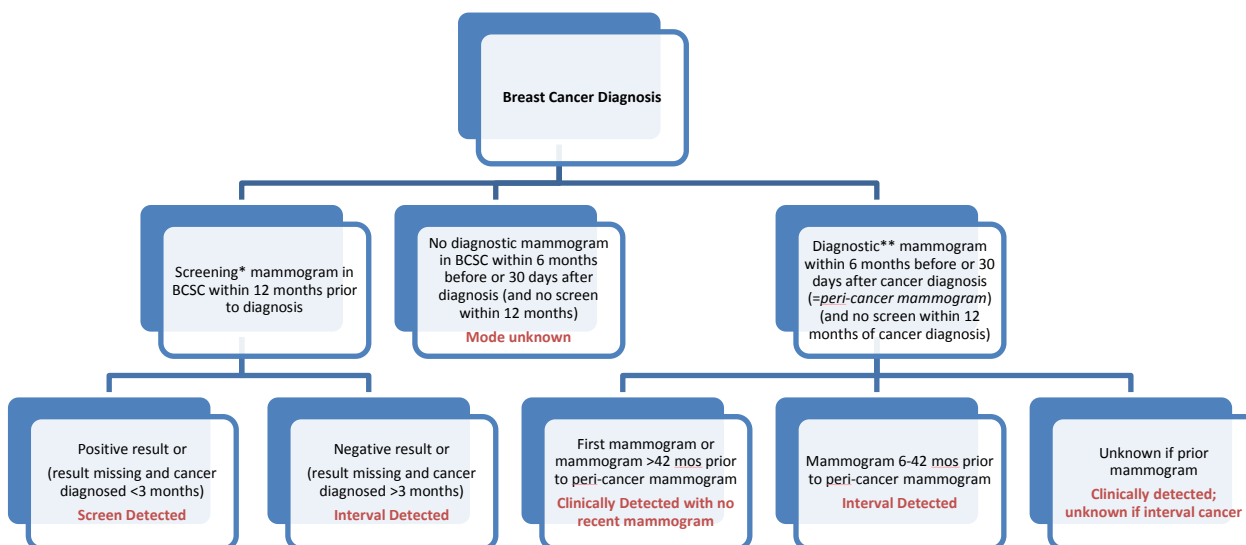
Breast Cancer Diagnosis

Screening* mammogram in BCSC within 12 months prior to diagnosis

No diagnostic mammogram in BCSC within 6 months before or 30 days after diagnosis (and no screen within 12 months)
Mode unknown

Diagnostic** mammogram within 6 months before or 30 days after cancer diagnosis (=*peri-cancer mammogram*) (and no screen within 12 months of cancer diagnosis)

Positive result or
(result missing and cancer diagnosed <3 months)
Screen Detected

Negative result or
(result missing and cancer diagnosed >3 months)
Interval Detected

First mammogram or mammogram >42 mos prior to peri-cancer mammogram
Clinically Detected with no recent mammogram

Mammogram 6-42 mos prior to peri-cancer mammogram
Interval Detected

Unknown if prior mammogram
Clinically detected; unknown if interval cancer